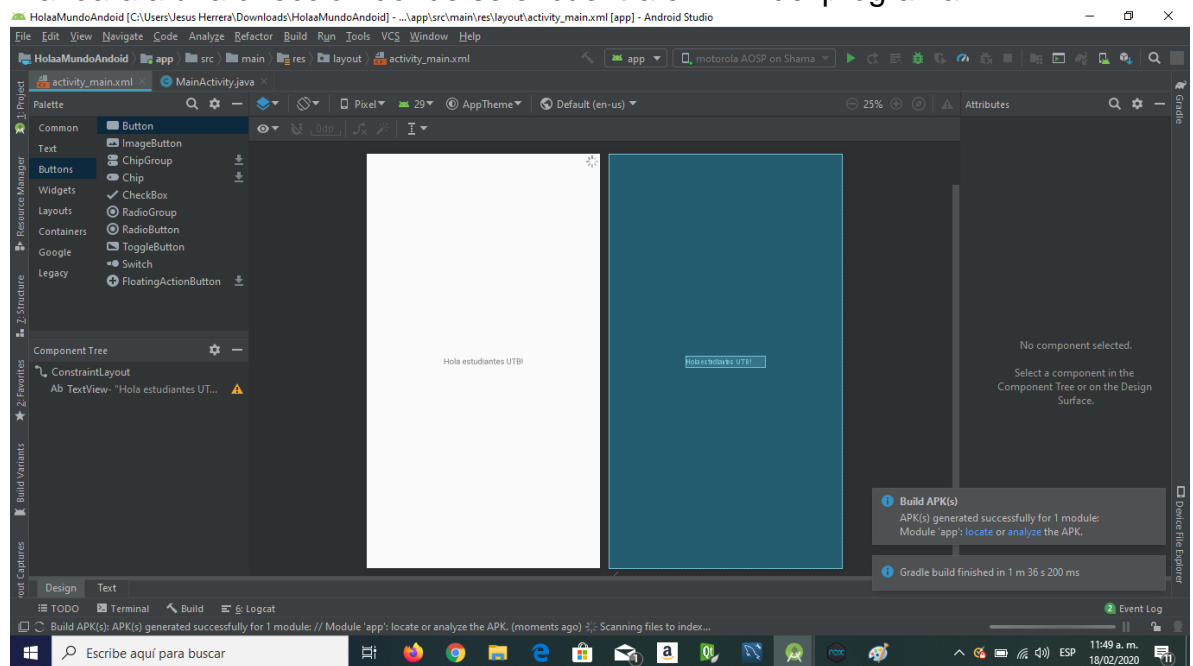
HolaaMundoAndoid [C:\Users\Jesus Herrera\Downloads\HolaaMundoAndoid] - ...\app\src\main\res\layout\activity_main.xml [app] - Android Studio

File Edit View Navigate Code Analyze Refactor Build Run Tools VCS Window Help

HolaaMundoAndoid app src main res layout activity_main.xml

app motorola AOSP on Shama

activity_main.xml MainActivity.java

1: Project Resource Manager 7: Structure 2: Favorites Build Variants out Captures

Palette

Common Text Buttons Widgets Layouts Containers Google Legacy

Button ImageButton ChipGroup Chip CheckBox RadioGroup RadioButton ToggleButton Switch FloatingActionButton

Pixel 29 AppTheme Default (en-us) 25%

0dp

Component Tree

ConstraintLayout
Ab TextView- "Hola estudiantes UT...

Hola estudiantes UTB!

Hola estudiantes UTB!

Attributes

No component selected.

Select a component in the Component Tree or on the Design Surface.

Build APK(s)
APK(s) generated successfully for 1 module:
Module 'app': locate or analyze the APK.

Gradle build finished in 1 m 36 s 200 ms

Gradle Device File Explorer

Design Text

TODO Terminal Build 6: Logcat Event Log

Build APK(s): APK(s) generated successfully for 1 module: // Module 'app': locate or analyze the APK. (moments ago) Scanning files to index...

Escribe aquí para buscar

ESP 11:49 a. m. 18/02/2020 11